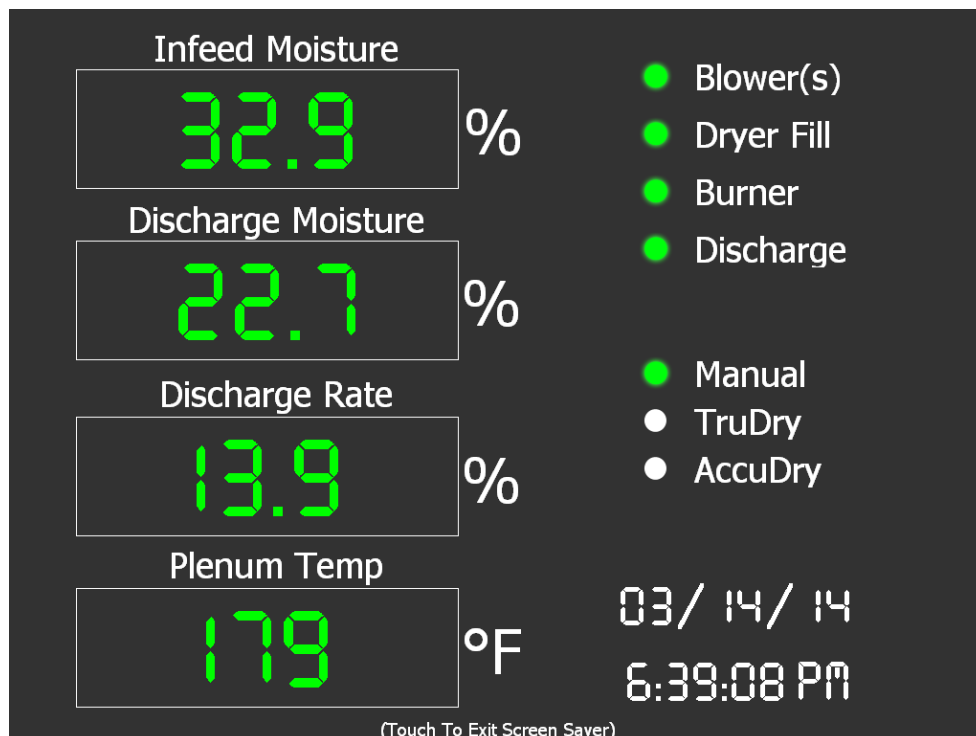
Infeed Moisture
32.9 %

Discharge Moisture
22.7 %

Discharge Rate
13.9 %

Plenum Temp
179 °F

Blower(s)
Dryer Fill
Burner
Discharge

Manual
TruDry
AccuDry

03/ 14/ 14
6:39:08 PM

(Touch To Exit Screen Saver)